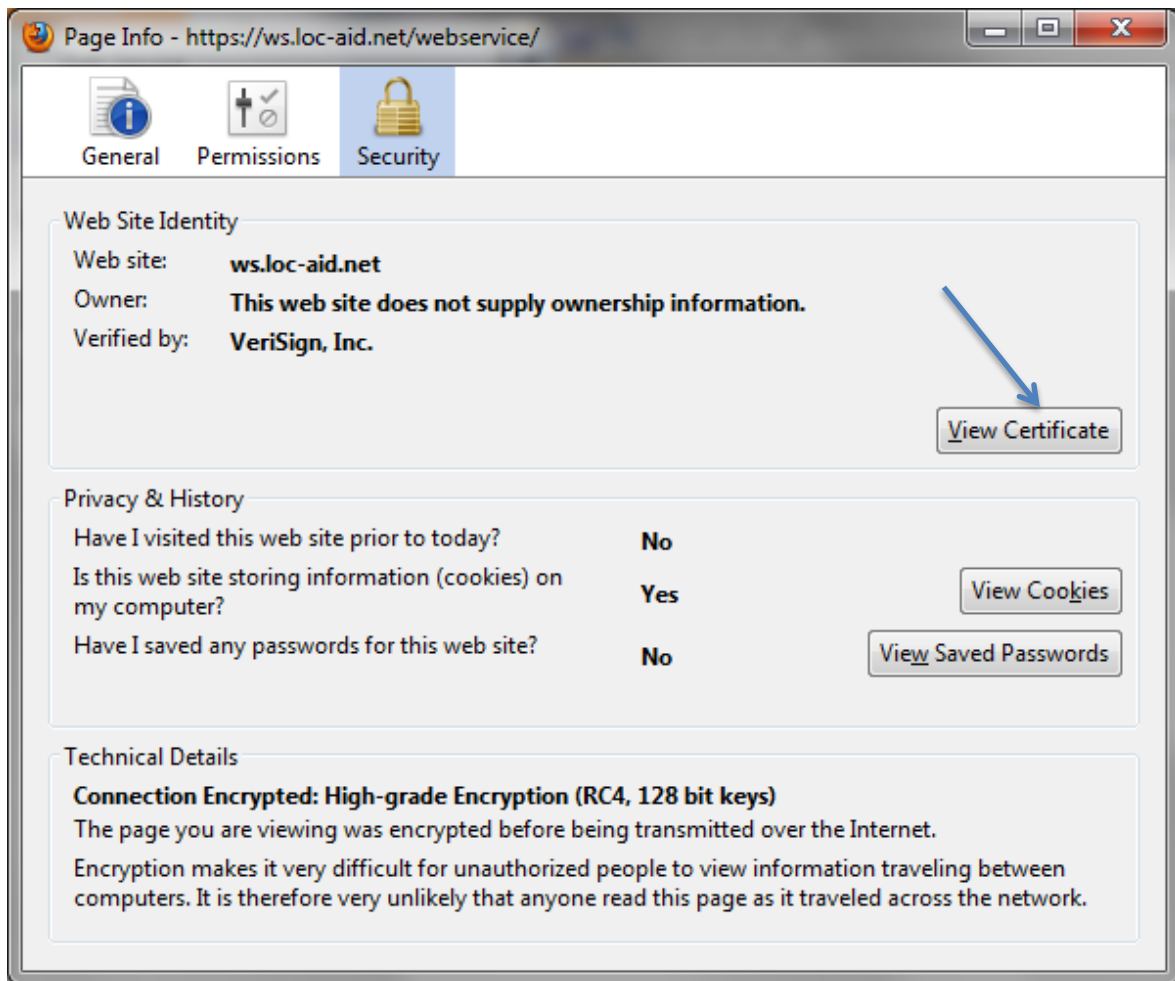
Page Info - https://ws.loc-aid.net/webservice/

General Permissions Security

Web Site Identity

Web site: ws.loc-aid.net

Owner: This web site does not supply ownership information.

Verified by: VeriSign, Inc.

View Certificate

Privacy & History

Have I visited this web site prior to today? No

Is this web site storing information (cookies) on my computer? Yes

View Cookies

Have I saved any passwords for this web site? No

View Saved Passwords

Technical Details

Connection Encrypted: High-grade Encryption (RC4, 128 bit keys)

The page you are viewing was encrypted before being transmitted over the Internet.

Encryption makes it very difficult for unauthorized people to view information traveling between computers. It is therefore very unlikely that anyone read this page as it traveled across the network.